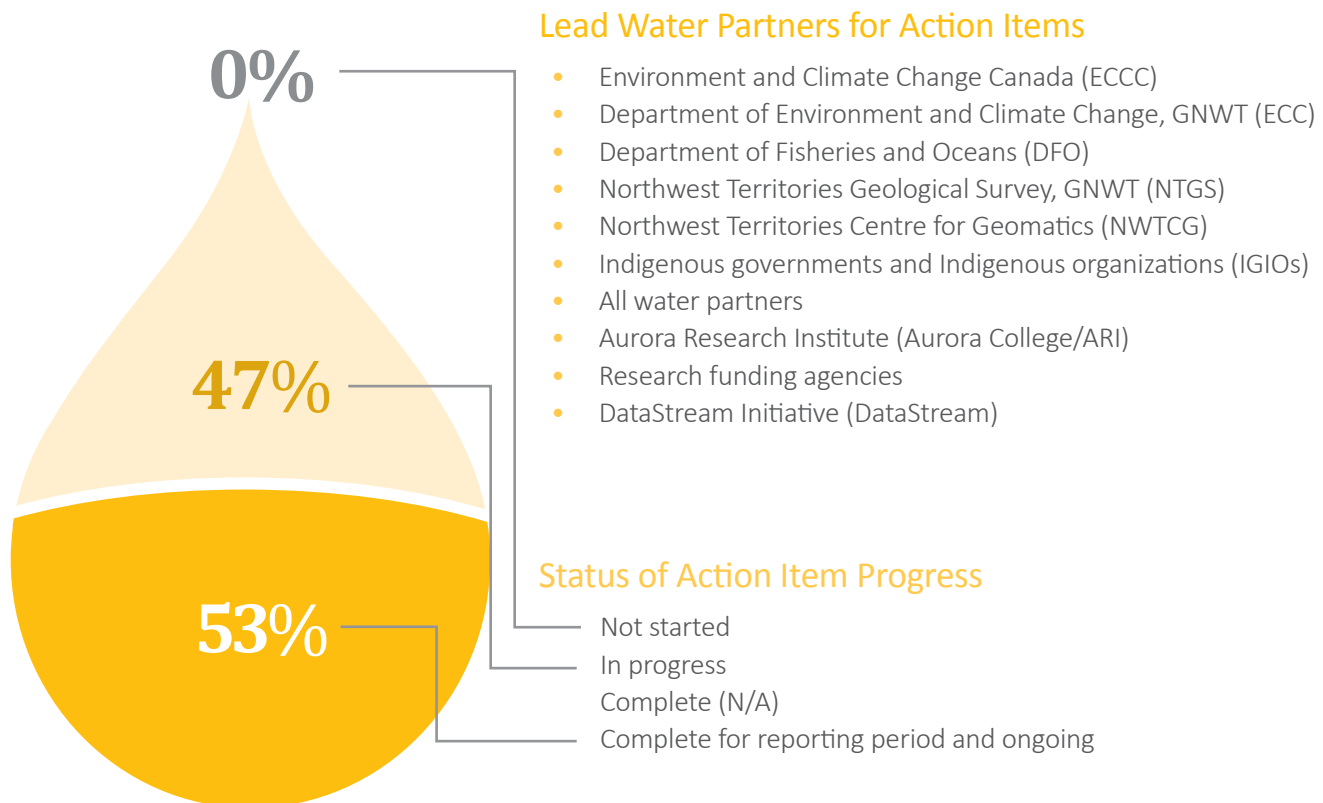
0%

47%

53%

Lead Water Partners for Action Items

- Environment and Climate Change Canada (ECCC)
- Department of Environment and Climate Change, GNWT (ECC)
- Department of Fisheries and Oceans (DFO)
- Northwest Territories Geological Survey, GNWT (NTGS)
- Northwest Territories Centre for Geomatics (NWTCG)
- Indigenous governments and Indigenous organizations (IGIOs)
- All water partners
- Aurora Research Institute (Aurora College/ARI)
- Research funding agencies
- DataStream Initiative (DataStream)

Status of Action Item Progress

Not started
In progress
Complete (N/A)
Complete for reporting period and ongoing